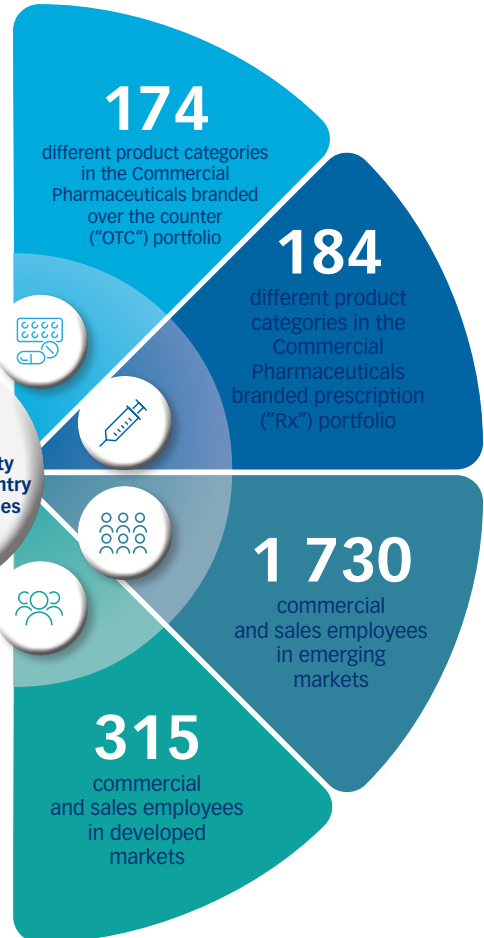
174
different product categories in the Commercial Pharmaceuticals branded over the counter ("OTC") portfolio

184
different product categories in the Commercial Pharmaceuticals branded prescription ("Rx") portfolio

ty
ntry
es

1 730
commercial and sales employees in emerging markets

315
commercial and sales employees in developed markets